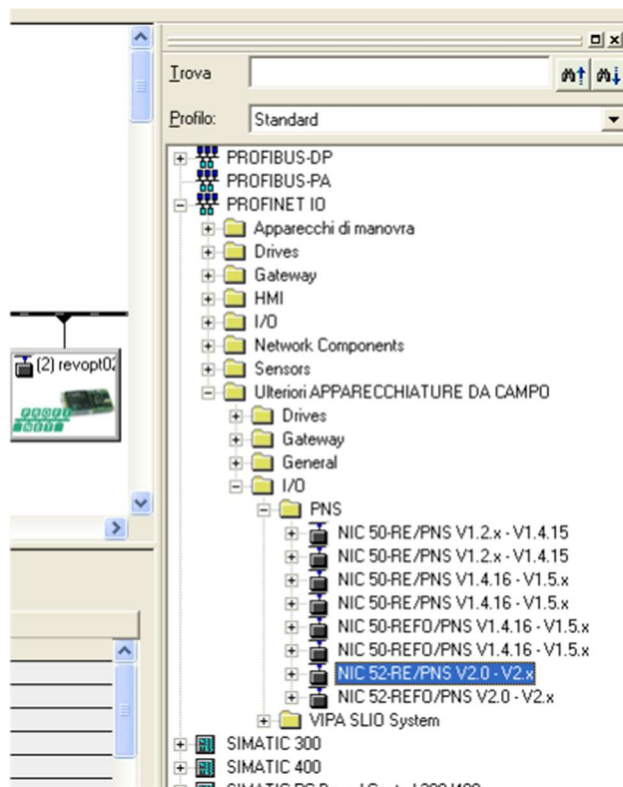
(2) revopt02

Trova

Profilo: Standard

PROFIBUS-DP
PROFIBUS-PA
PROFINET IO
Apparecchi di manovra
Drives
Gateway
HMI
I/O
Network Components
Sensors
Ulteriori APPARECCHIATURE DA CAMPO
Drives
Gateway
General
I/O
PNS
NIC 50-RE/PNS V1.2.x - V1.4.15
NIC 50-RE/PNS V1.2.x - V1.4.15
NIC 50-RE/PNS V1.4.16 - V1.5.x
NIC 50-RE/PNS V1.4.16 - V1.5.x
NIC 50-REFO/PNS V1.4.16 - V1.5.x
NIC 50-REFO/PNS V1.4.16 - V1.5.x
NIC 52-RE/PNS V2.0 - V2.x
NIC 52-REFO/PNS V2.0 - V2.x
VIPA SLIO System
SIMATIC 300
SIMATIC 400
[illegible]